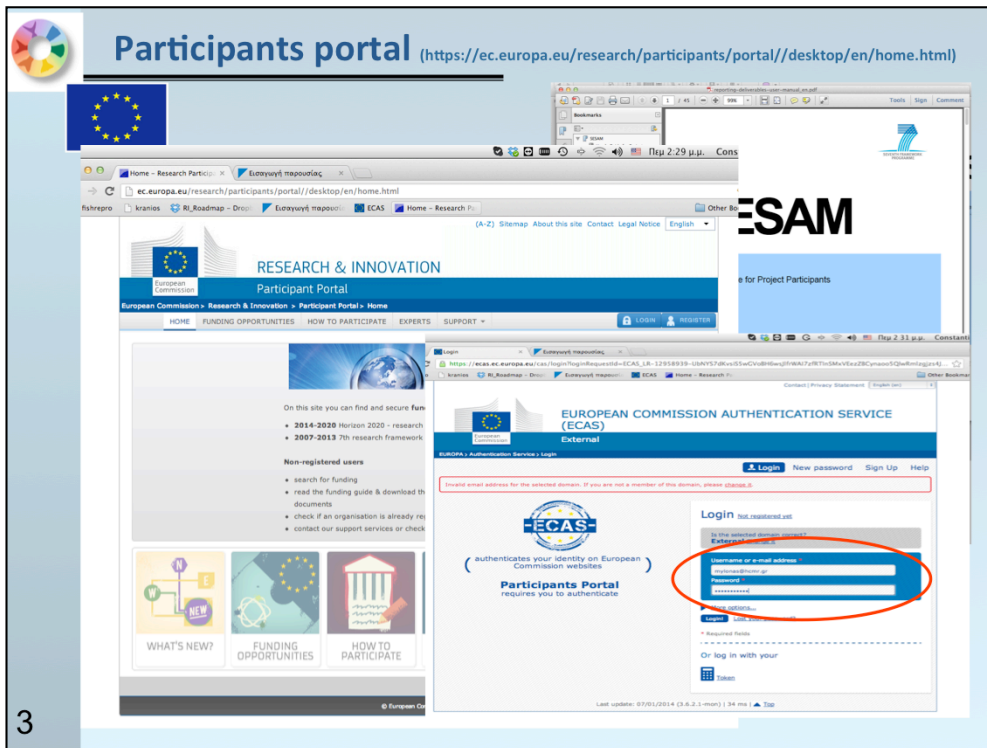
Participants portal (https://ec.europa.eu/research/participants/portal//desktop/en/home.html)

reporting-deliverables-user-manual_en.pdf

Bookmarks

Tools Sign Comment

ESAM

e for Project Participants

Πεμ 2:29 μ.μ. Cons

Home - Research Particip

Εισαγωγή παρουσίας

ec.europa.eu/research/participants/portal//desktop/en/home.html

fishrepro kranios RI_Roadmap - Drop Εισαγωγή παρουσία ECAS Home - Research Pa Other Bo

(A-Z) Sitemap About this site Contact Legal Notice English

European Commission

RESEARCH & INNOVATION

Participant Portal

European Commission > Research & Innovation > Participant Portal > Home

HOME FUNDING OPPORTUNITIES HOW TO PARTICIPATE EXPERTS SUPPORT

LOGIN REGISTER

On this site you can find and secure fun

2014-2020 Horizon 2020 - research

2007-2013 7th research framework

Non-registered users

search for funding

read the funding guide & download th documents

check if an organisation is already re

contact our support services or check

WHAT'S NEW?

FUNDING OPPORTUNITIES

HOW TO PARTICIPATE

© European Co

Πεμ 2:31 μ.μ. Constanti

Login

Εισαγωγή παρουσίας

https://ecas.ec.europa.eu/cas/login?loginRequestId=ECAS_LR-12958939-UbNYS7dKvsS5wCVoBH6wsjJfrWAI7zfRTInSMvVExxZBCynuoo5QbeRmIzgjzs4J...

kranios RI_Roadmap - Drop Εισαγωγή παρουσία ECAS Home - Research Pa Other Bookma

Contact | Privacy Statement English (en)

European Commission

EUROPEAN COMMISSION AUTHENTICATION SERVICE (ECAS)

External

EUROPA > Authentication Service > Login

Login New password Sign Up Help

Invalid email address for the selected domain. If you are not a member of this domain, please change it.

ECAS

authenticates your identity on European Commission websites

Participants Portal

requires you to authenticate

Login Not registered yet

Is the selected domain correct?

External

Username or e-mail address

mytonas@hcmr.gr

Password

••••••••••••

More options...

Login! Lost your password?

* Required fields

Or log in with your

Token

Last update: 07/01/2014 (3.6.2.1-mon) | 34 ms | Top

3